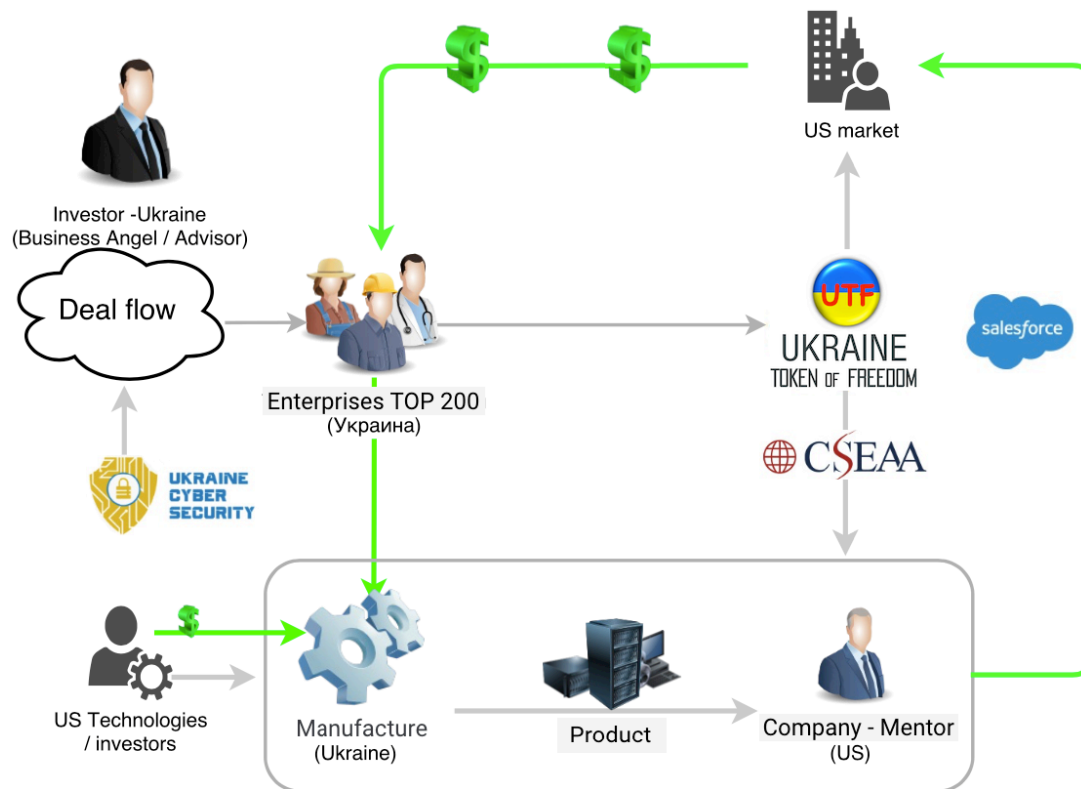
$
$
US market

Investor -Ukraine
(Business Angel / Advisor)

Deal flow

Enterprises TOP 200
(Украина)

UTF
UKRAINE
TOKEN OF FREEDOM

salesforce

CSEAA

UKRAINE
CYBER
SECURITY

$

US Technologies
/ investors

Manufacture
(Ukraine)

Product

Company - Mentor
(US)